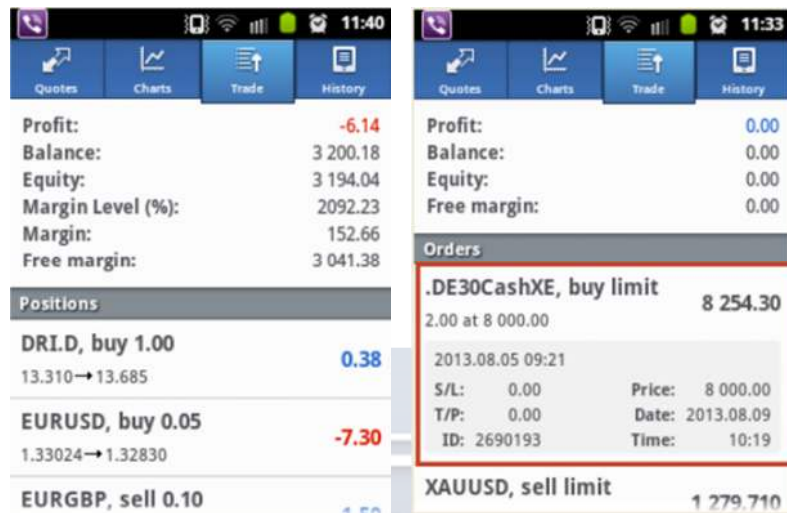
11:40

Quotes Charts Trade History

Profit: -6.14
Balance: 3 200.18
Equity: 3 194.04
Margin Level (%): 2092.23
Margin: 152.66
Free margin: 3 041.38

Positions

DRI.D, buy 1.00
13.310→13.685
0.38

EURUSD, buy 0.05
1.33024→1.32830
-7.30

EURGBP, sell 0.10
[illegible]

11:33

Quotes Charts Trade History

Profit: 0.00
Balance: 0.00
Equity: 0.00
Free margin: 0.00

Orders

.DE30CashXE, buy limit
2.00 at 8 000.00
8 254.30

2013.08.05 09:21
S/L: 0.00 Price: 8 000.00
T/P: 0.00 Date: 2013.08.09
ID: 2690193 Time: 10:19

XAUUSD, sell limit
1 279.710